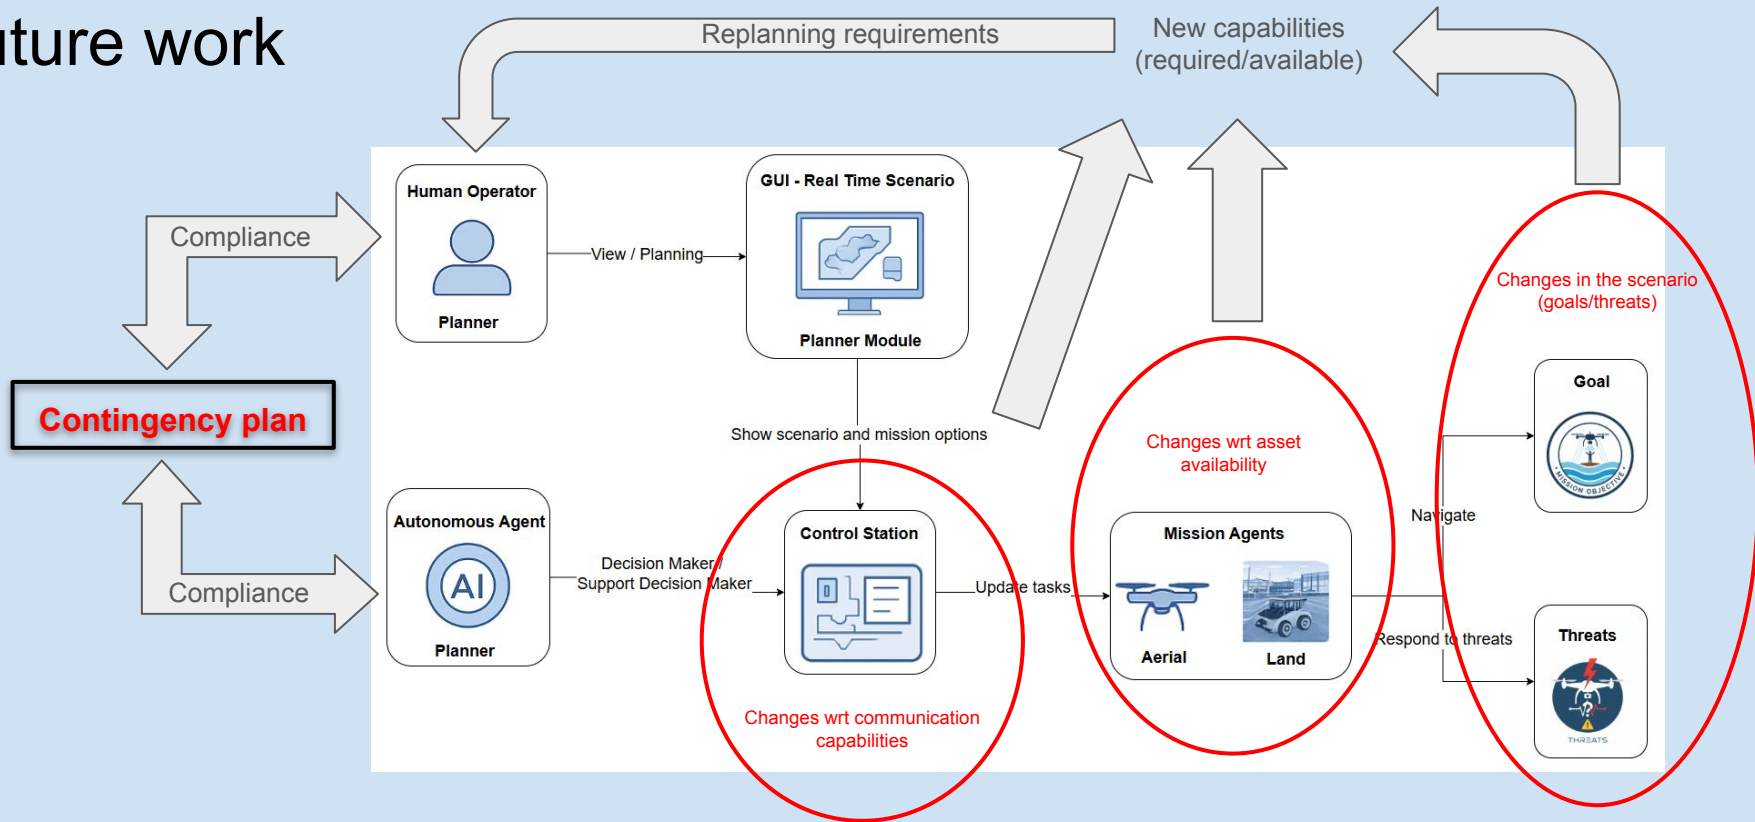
ture work

Replanning requirements

New capabilities (required/available)

Compliance

Contingency plan

Compliance

Human Operator

Planner

View / Planning

GUI - Real Time Scenario

Planner Module

Show scenario and mission options

Autonomous Agent

AI

Planner

Decision Maker / Support Decision Maker

Control Station

Update tasks

Changes wrt communication capabilities

Changes wrt asset availability

Mission Agents

Aerial

Land

Changes in the scenario (goals/threats)

Goal

MISSION OBJECTIVE

Navigate

Respond to threats

Threats

THREATS